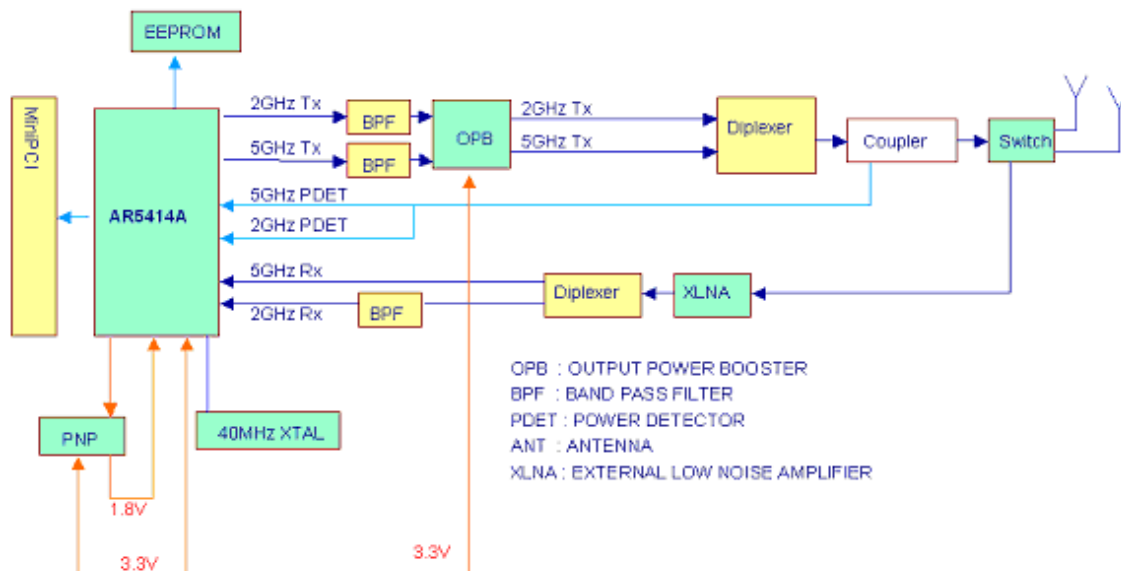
EEPROM

MiniPCI

AR5414A

2GHz Tx

5GHz Tx

BPF

BPF

OPB

2GHz Tx

5GHz Tx

Diplexer

Coupler

Switch

5GHz PDET

2GHz PDET

5GHz Rx

2GHz Rx

BPF

Diplexer

XLNA

PNP

40MHz XTAL

1.8V

3.3V

3.3V

OPB : OUTPUT POWER BOOSTER
BPF : BAND PASS FILTER
PDET : POWER DETECTOR
ANT : ANTENNA
XLNA : EXTERNAL LOW NOISE AMPLIFIER